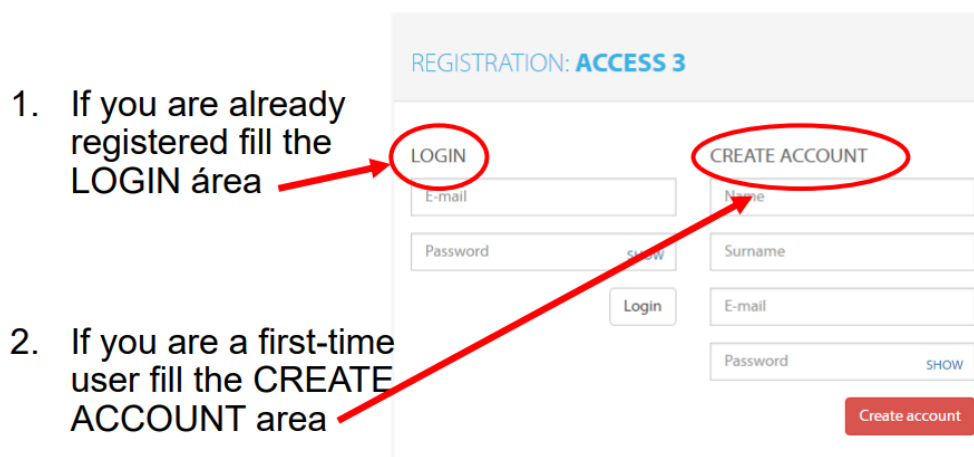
1. If you are already registered fill the LOGIN área

2. If you are a first-time user fill the CREATE ACCOUNT area

REGISTRATION: ACCESS 3

LOGIN

E-mail

Password SHOW

Login

CREATE ACCOUNT

Name

Surname

E-mail

Password SHOW

Create account